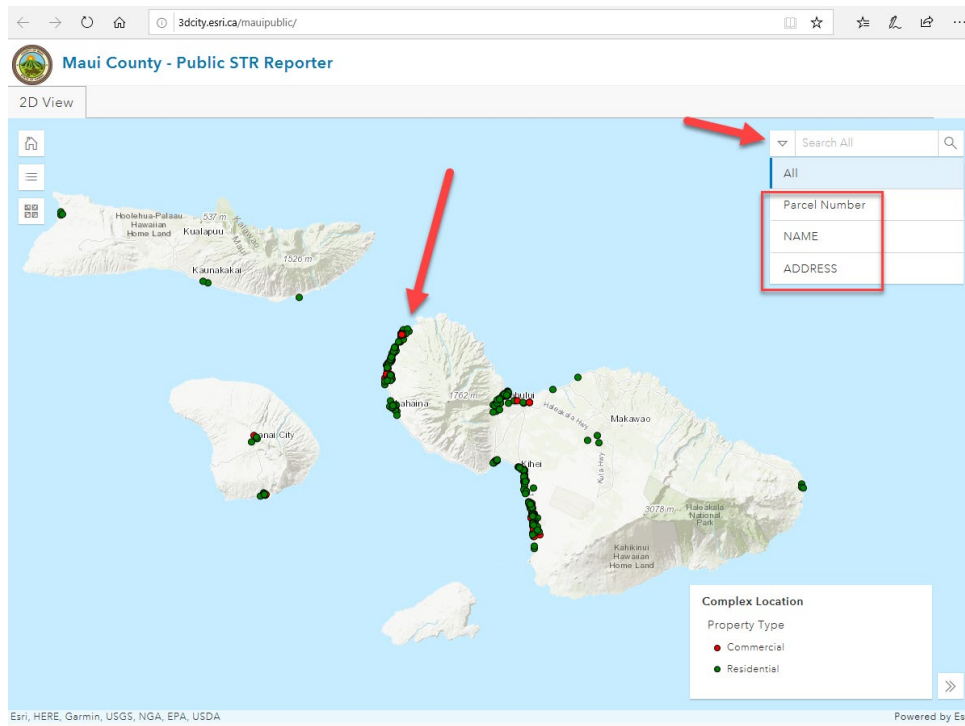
3dcity.esri.ca/mauipublic/

Maui County - Public STR Reporter

2D View

Search All

All

Parcel Number

NAME

ADDRESS

Hoolehua-Palaau Hawaiian Home Land

537 m

Kualapuu

1526 m

Kaunakakai

Lahaina

1762 m

Kahului

Haleakala Hwy

Makawao

Lanai City

Kihei

3078 m

Haleakala National Park

Kahikinui Hawaiian Home Land

Complex Location

Property Type

Commercial

Residential

Esri, HERE, Garmin, USGS, NGA, EPA, USDA

Powered by Es